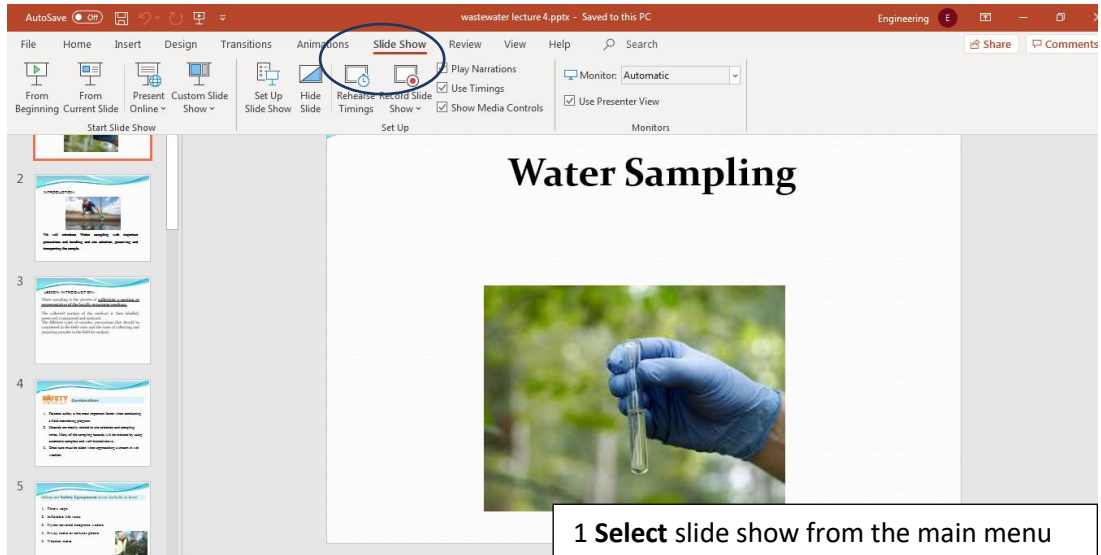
AutoSave Off wastewater lecture 4.pptx - Saved to this PC Engineering E

File Home Insert Design Transitions Animations Slide Show Review View Help Search Share Comments

From Beginning From Current Slide Present Online Custom Slide Show Start Slide Show Set Up Slide Show Hide Slide Rehearse Timings Record Slide Show Play Narrations Use Timings Show Media Controls Set Up Monitor: Automatic Use Presenter View Monitors

2
INTRODUCTION
We will introduce Water sampling, with important precautions and handling, and site selection, preserving and transporting the sample.

3
LESSON INTRODUCTION
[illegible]

4
SAFETY Considerations
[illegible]

5
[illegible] Safety Equipment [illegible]
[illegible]

Water Sampling

1 **Select** slide show from the main menu